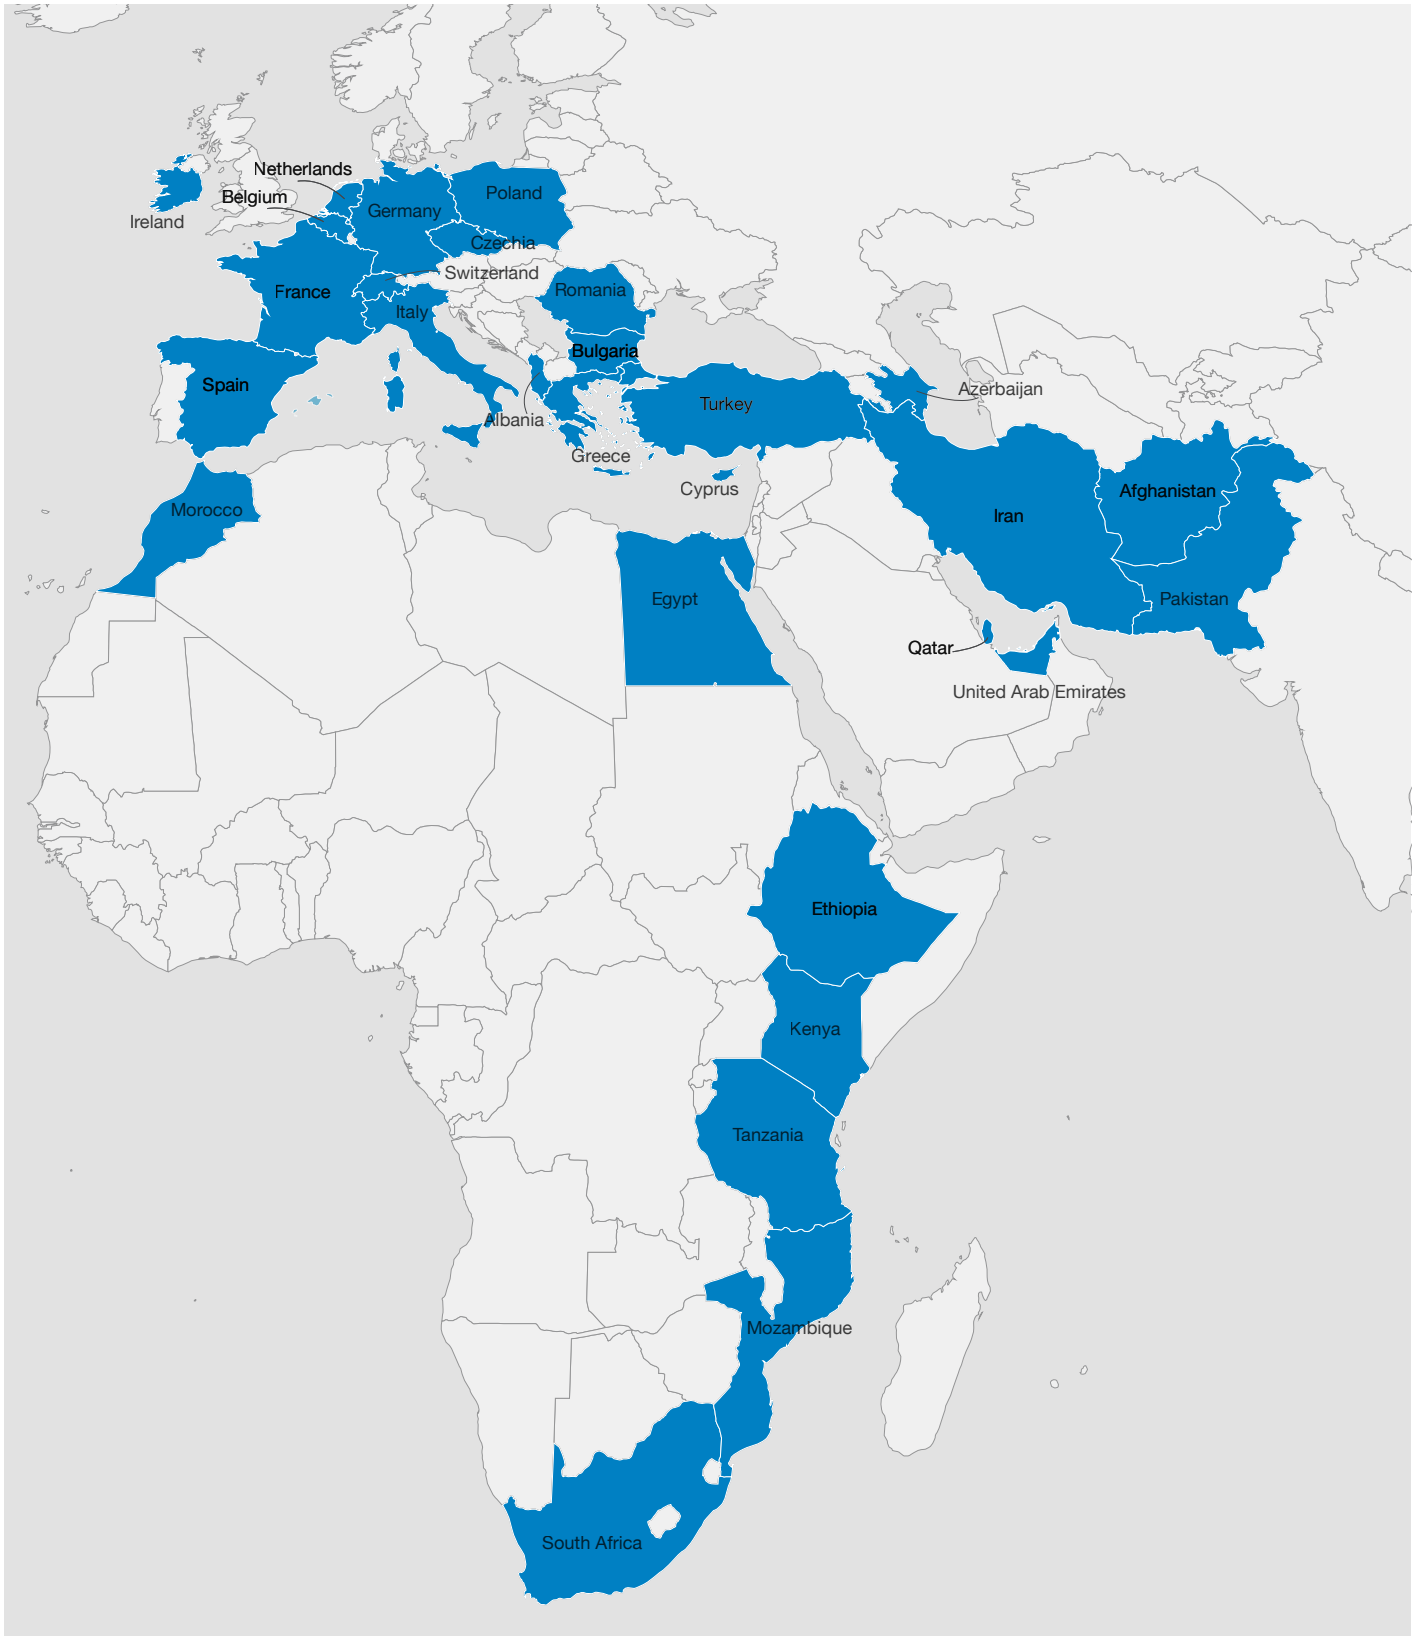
Netherlands
Belgium
Ireland
Germany
Poland
Czechia
Switzerland
France
Romania
Italy
Bulgaria
Spain
Azerbaijan
Turkey
Albania
Greece
Cyprus
Afghanistan
Morocco
Iran
Egypt
Pakistan
Qatar
United Arab Emirates
Ethiopia
Kenya
Tanzania
Mozambique
South Africa